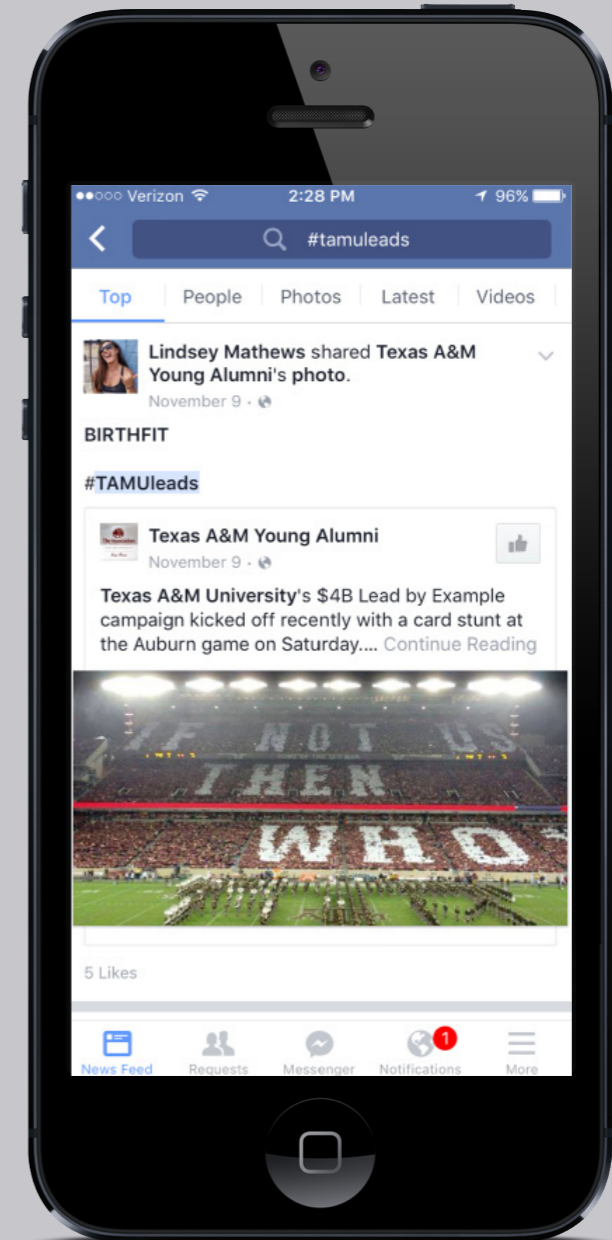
●●○○○ Verizon 2:28 PM 96%

#tamuleads

Top | People | Photos | Latest | Videos

Lindsey Mathews shared Texas A&M Young Alumni's photo.
November 9 ·

BIRTHFIT

#TAMUleads

Texas A&M Young Alumni
November 9 ·

Texas A&M University's $4B Lead by Example campaign kicked off recently with a card stunt at the Auburn game on Saturday.... Continue Reading

IF NOT US THEN WHO

5 Likes

News Feed | Requests | Messenger | 1 Notifications | More